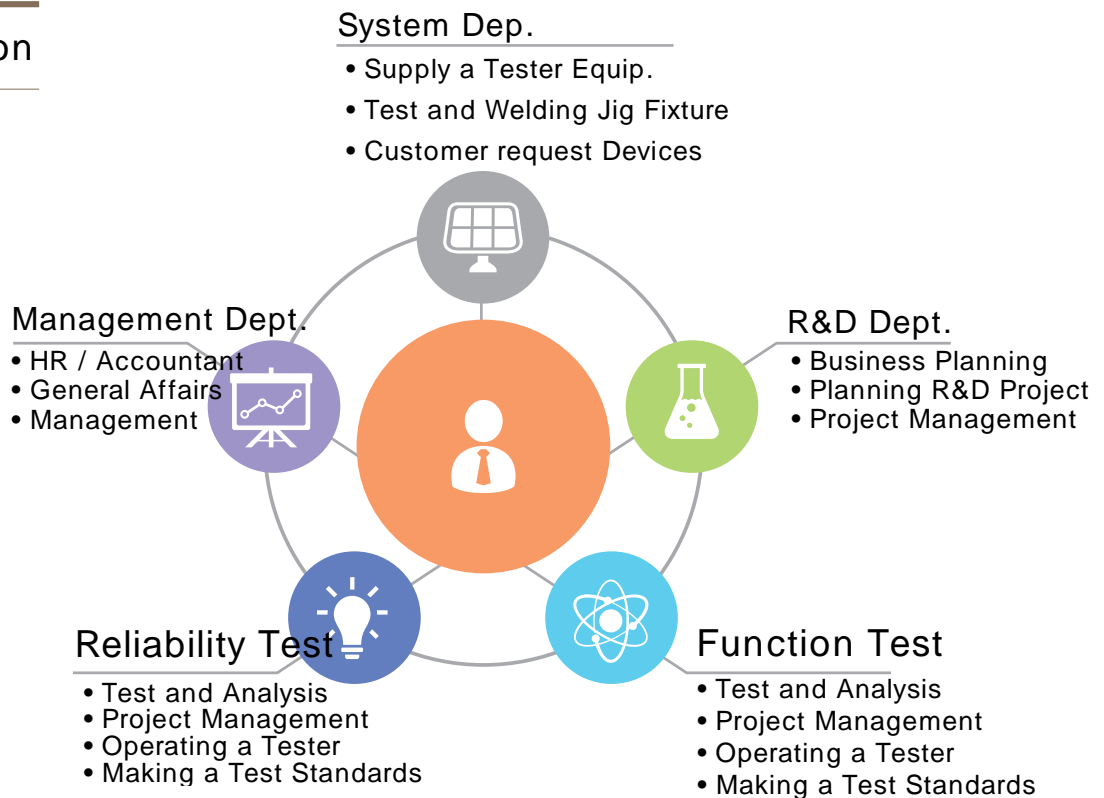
on

System Dep.
• Supply a Tester Equip.
• Test and Welding Jig Fixture
• Customer request Devices

Management Dept.
• HR / Accountant
• General Affairs
• Management

R&D Dept.
• Business Planning
• Planning R&D Project
• Project Management

Reliability Test
• Test and Analysis
• Project Management
• Operating a Tester
• Making a Test Standards

Function Test
• Test and Analysis
• Project Management
• Operating a Tester
• Making a Test Standards